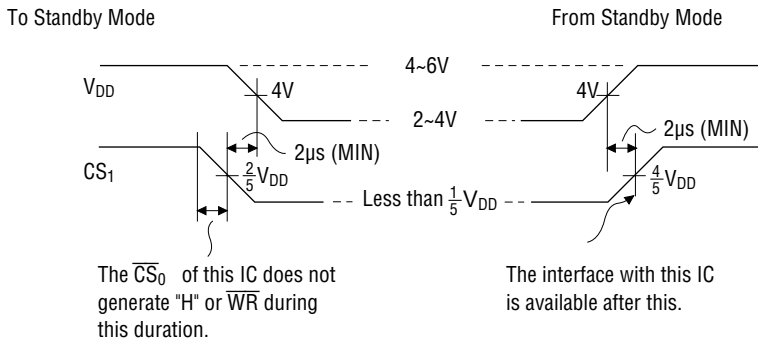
To Standby Mode

From Standby Mode

4~6V

$V_{DD}$

4V

4V

2~4V

2μs (MIN)

2μs (MIN)

$CS_1$

$\frac{2}{5}V_{DD}$

Less than $\frac{1}{5}V_{DD}$

$\frac{4}{5}V_{DD}$

The $\overline{CS_0}$ of this IC does not generate "H" or $\overline{WR}$ during this duration.

The interface with this IC is available after this.